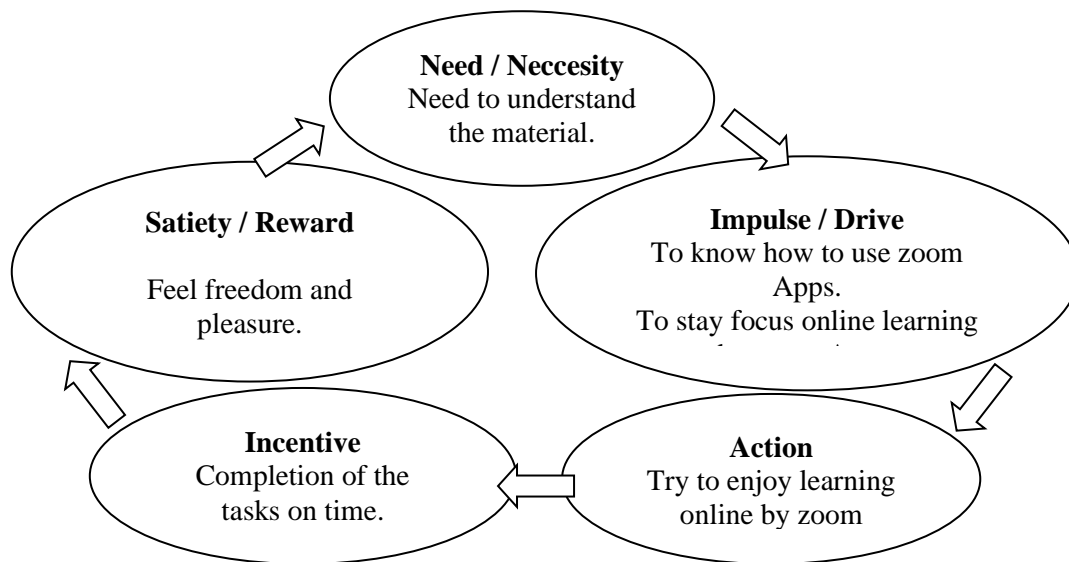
**Need / Neccesity**
Need to understand the material.

**Impulse / Drive**
To know how to use zoom Apps.
To stay focus online learning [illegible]

**Action**
Try to enjoy learning online by zoom

**Incentive**
Completion of the tasks on time.

**Satiety / Reward**

Feel freedom and pleasure.